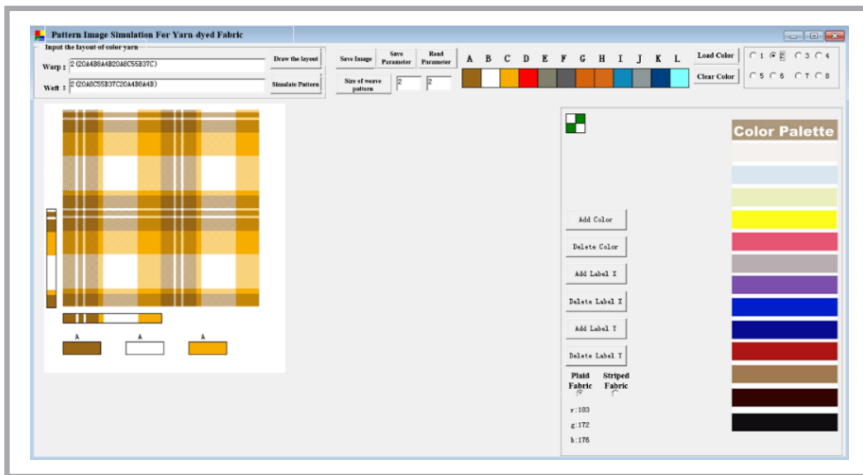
Pattern Image Simulation For Yarn-dyed Fabric

Input the layout of color yarn

Warp : 2 (20A4B9A4B20A8C5583?C)

Weft : 2 (20A8C55B3?C20A4B6A4B)

Draw the layout

Simulate Pattern

Save Image

Save Parameter

Read Parameter

Size of weave pattern

2

2

A B C D E F G H I J K L

Load Color

Clear Color

1 2 3 4

5 6 7 8

A

A

A

Add Color

Delete Color

Add Label X

Delete Label X

Add Label Y

Delete Label Y

Plaid Fabric

Striped Fabric

r:183

g:172

b:176

Color Palette